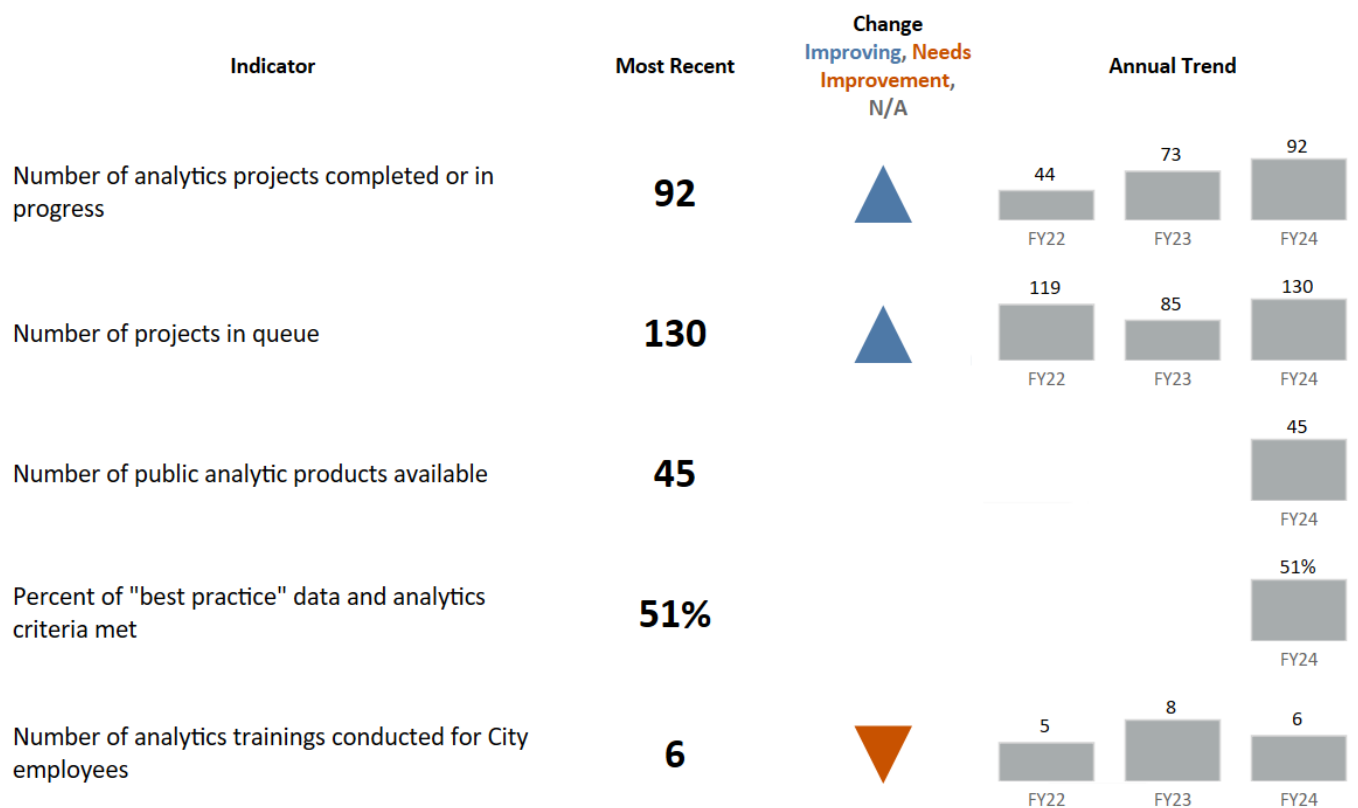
| Indicator | Most Recent | Change Improving, Needs Improvement, N/A | Annual Trend |
|---|---|---|---|
| Number of analytics projects completed or in progress | 92 | | 44 FY22, 73 FY23, 92 FY24 |
| Number of projects in queue | 130 | | 119 FY22, 85 FY23, 130 FY24 |
| Number of public analytic products available | 45 | | 45 FY24 |
| Percent of "best practice" data and analytics criteria met | 51% | | 51% FY24 |
| Number of analytics trainings conducted for City employees | 6 | | 5 FY22, 8 FY23, 6 FY24 |